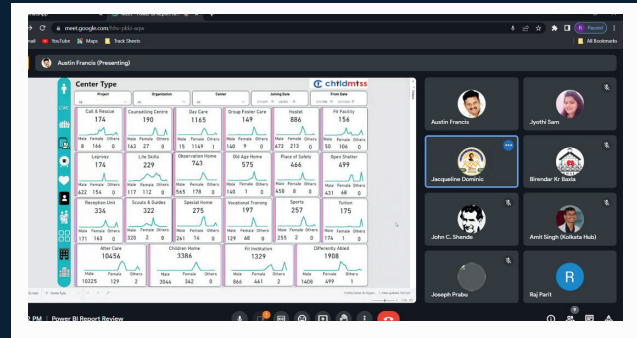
meet.google.com/

YouTube Maps Track Sheets All Bookmarks

Austin Francis (Presenting)

Center Type

chtidmtss

Project Organization Center Joining Date From Date

| Call & Rescue 174 Male 8 Female 166 Others 0 | Counselling Centre 190 Male 163 Female 27 Others 0 | Day Care 1165 Male 15 Female 1149 Others 1 | Group Foster Care 149 Male 140 Female 9 Others 0 | Hostel 886 Male 472 Female 213 Others 0 | Fit Facility 156 Male 93 Female 63 Others 0 |
|---|---|---|---|---|---|
| Leprosy 174 Male 622 Female 154 Others 0 | Life Skills 229 Male 117 Female 112 Others 0 | Observation Home 743 Male 565 Female 178 Others 0 | Old Age Home 575 Male 416 Female 159 Others 0 | Place of Safety 466 Male 458 Female 8 Others 0 | Open Shelter 499 Male 431 Female 68 Others 0 |
| Reception Unit 334 Male 171 Female 163 Others 0 | Scouts & Guides 322 Male 320 Female 2 Others 0 | Special Home 275 Male 261 Female 14 Others 0 | Vocational Training 197 Male 129 Female 68 Others 0 | Sports 257 Male 255 Female 2 Others 0 | Tuition 175 Male 174 Female 1 Others 0 |
| After Care 10454 Male 10325 Female 129 Others 2 | Children Home 3386 Male 3044 Female 342 Others 0 | Fit Institution 1329 Male 866 Female 461 Others 2 | Differently Abled 1908 Male 1408 Female 499 Others 1 | | |

Austin Francis
Jyothi Sam
Jacqueline Dominic
Birendar Kr Baxla
John C. Shende
Amit Singh (Kolkata Hub)
Joseph Prabu
R
Raj Parit

PM | Power BI Report Review